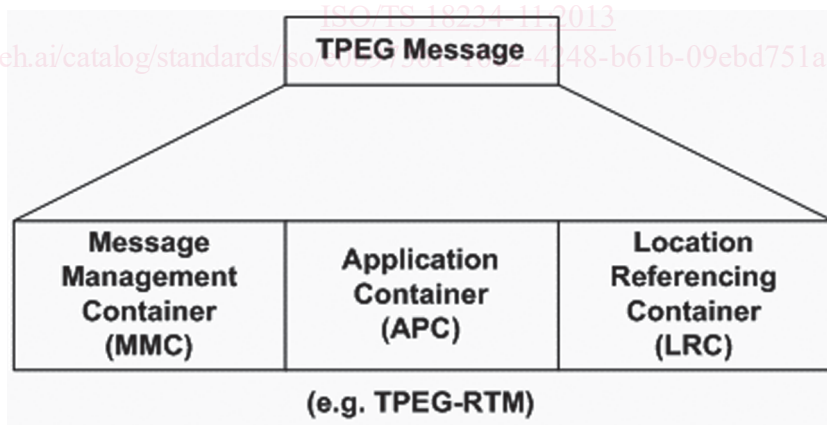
ISO/TS 18234-11:2013

eh.ai/catalog/standards/iso/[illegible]-4248-b61b-09ebd751a

TPEG Message

Message Management Container (MMC)

Application Container (APC)

Location Referencing Container (LRC)

(e.g. TPEG-RTM)